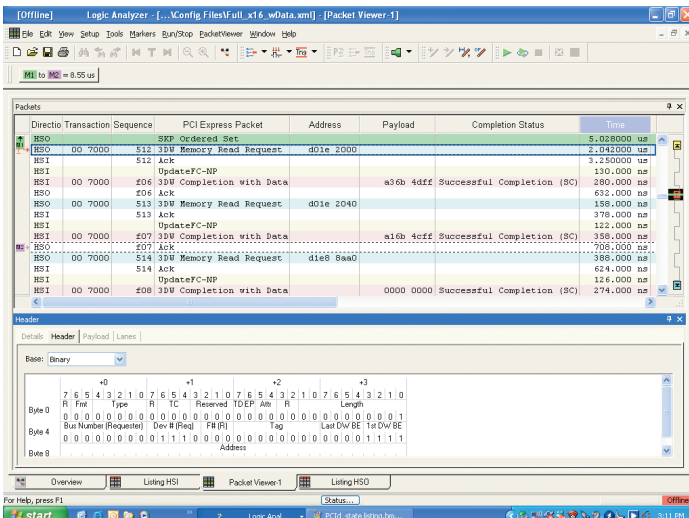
[Offline] Logic Analyzer - [...\Config Files\Full_x16_wData.xml] - [Packet Viewer-1]

File Edit View Setup Tools Markers Run/Stop PacketViewer Window Help

M1 to M2 = 8.55 us

Packets

| Directio | Transaction | Sequence | PCI Express Packet | Address | Payload | Completion Status | Time |
|---|---|---|---|---|---|---|---|
| HSO | | | SKP Ordered Set | | | | 5.028000 us |
| HSO | 00 7000 | 512 | 3DW Memory Read Request | d01e 2000 | | | 2.042000 us |
| HSI | | 512 | Ack | | | | 3.250000 us |
| HSI | | | UpdateFC-NP | | | | 130.000 ns |
| HSI | 00 7000 | f06 | 3DW Completion with Data | | a36b 4dff | Successful Completion (SC) | 280.000 ns |
| HSO | | f06 | Ack | | | | 632.000 ns |
| HSO | 00 7000 | 513 | 3DW Memory Read Request | d01e 2040 | | | 158.000 ns |
| HSI | | 513 | Ack | | | | 378.000 ns |
| HSI | | | UpdateFC-NP | | | | 122.000 ns |
| HSI | 00 7000 | f07 | 3DW Completion with Data | | a16b 4cff | Successful Completion (SC) | 358.000 ns |
| HSO | | f07 | Ack | | | | 708.000 ns |
| HSO | 00 7000 | 514 | 3DW Memory Read Request | d1e8 8aa0 | | | 388.000 ns |
| HSI | | 514 | Ack | | | | 624.000 ns |
| HSI | | | UpdateFC-NP | | | | 126.000 ns |
| HSI | 00 7000 | f08 | 3DW Completion with Data | | 0000 0000 | Successful Completion (SC) | 274.000 ns |

Header

Details Header Payload Lanes

Base: Binary

+0 +1 +2 +3
7 6 5 4 3 2 1 0 7 6 5 4 3 2 1 0 7 6 5 4 3 2 1 0 7 6 5 4 3 2 1 0
Byte 0 R Fmt Type R TC Reserved TD EP Attr R Length
0 0 0 0 0 0 0 0 0 0 0 0 0 0 0 0 0 0 0 0 0 0 0 0 0 0 0 0 0 0 0 1
Byte 4 Bus Number (Requester) Dev # (Req) F# (R) Tag Last DW BE 1st DW BE
0 0 0 0 0 0 0 0 0 0 0 1 1 1 0 0 0 0 0 0 0 0 0 0 0 0 0 0 1 1 1 1
Byte 8 Address

Overview Listing HSI Packet Viewer-1 Listing HSO

For Help, press F1 Status... Offline

start Logic Anal... PCId_state listing.bm... 3:11 PM